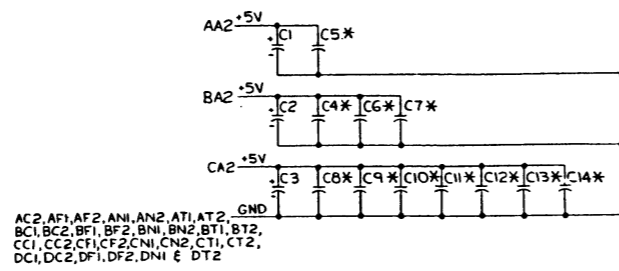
AA2 +5V
C1
C5*
BA2 +5V
C2
C4*
C6*
C7*
CA2 +5V
C3
C8*
C9*
C10*
C11*
C12*
C13*
C14*
GND
AC2, AF1, AF2, AN1, AN2, AT1, AT2,
BC1, BC2, BF1, BF2, BN1, BN2, BT1, BT2,
CC1, CC2, CF1, CF2, CN1, CN2, CT1, CT2,
DC1, DC2, DF1, DF2, DN1 & DT2